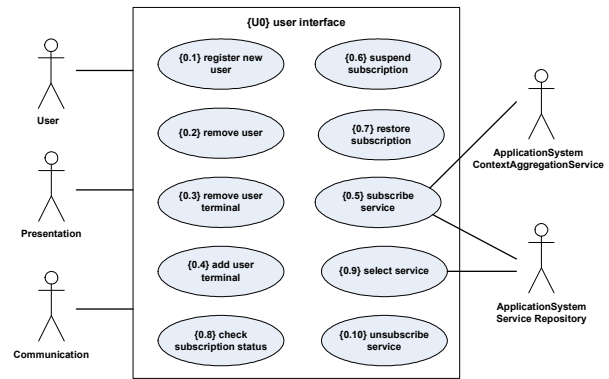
{U0} user interface

User

Presentation

Communication

{0.1} register new user

{0.6} suspend subscription

{0.2} remove user

{0.7} restore subscription

{0.3} remove user terminal

{0.5} subscribe service

{0.4} add user terminal

{0.9} select service

{0.8} check subscription status

{0.10} unsubscribe service

ApplicationSystem ContextAggregationService

ApplicationSystem Service Repository